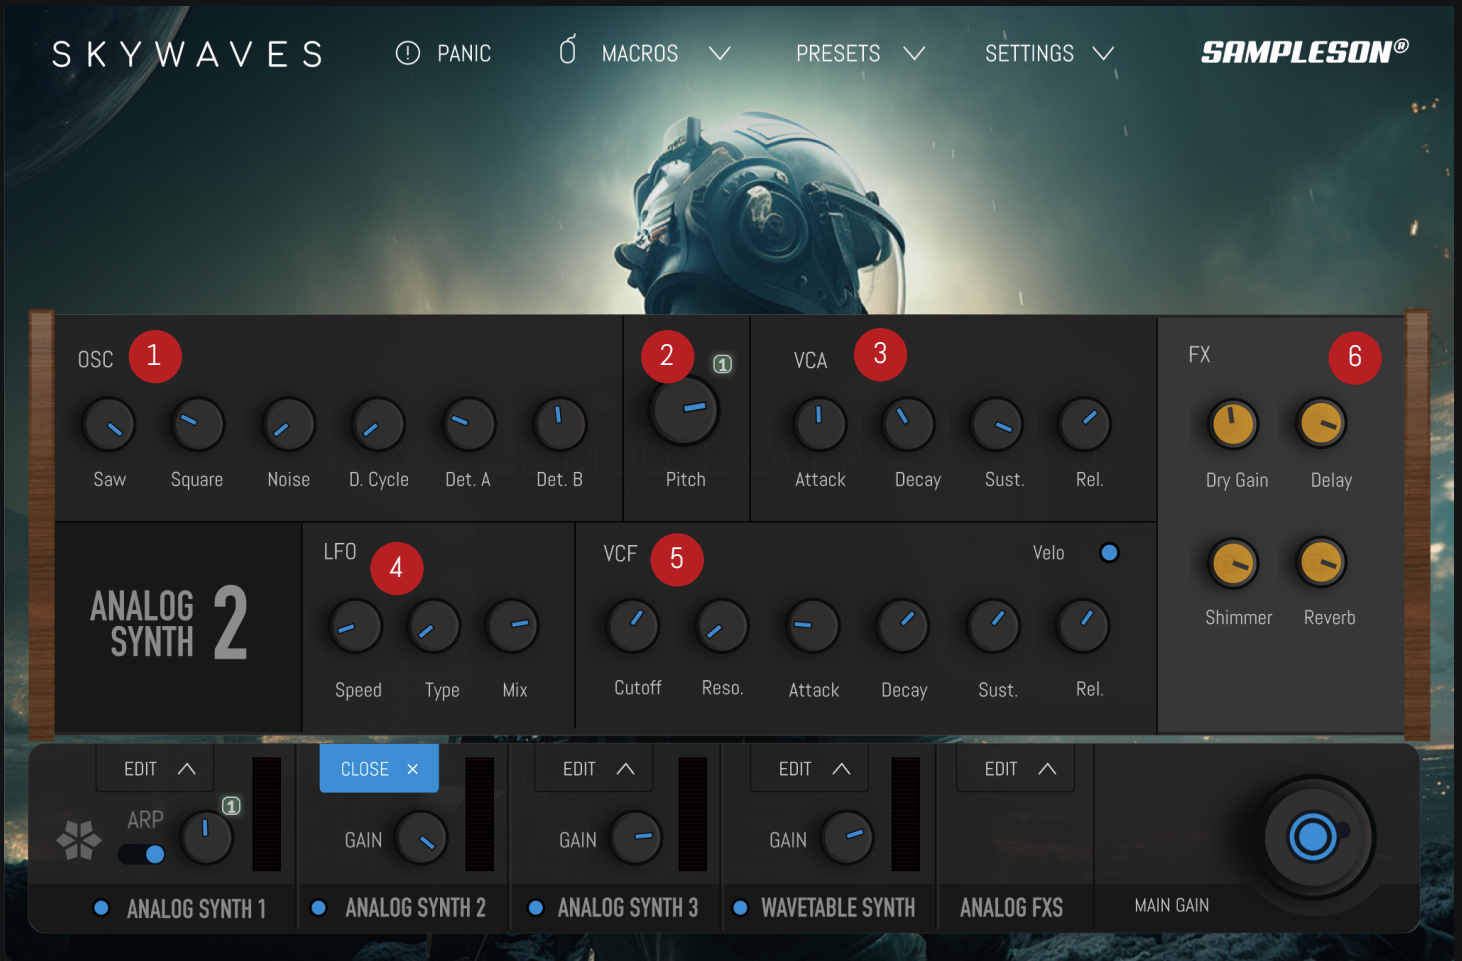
SKYWAVES PANIC MACROS PRESETS SETTINGS SAMPLESON®

OSC 1
Saw Square Noise D. Cycle Det. A Det. B

2 1
Pitch

VCA 3
Attack Decay Sust. Rel.

FX 6
Dry Gain Delay
Shimmer Reverb

ANALOG SYNTH 2

LFO 4
Speed Type Mix

VCF 5 Velo
Cutoff Reso. Attack Decay Sust. Rel.

EDIT
ARP 1
ANALOG SYNTH 1

CLOSE ×
GAIN
ANALOG SYNTH 2

EDIT
GAIN
ANALOG SYNTH 3

EDIT
GAIN
WAVETABLE SYNTH

EDIT
ANALOG FXS

MAIN GAIN